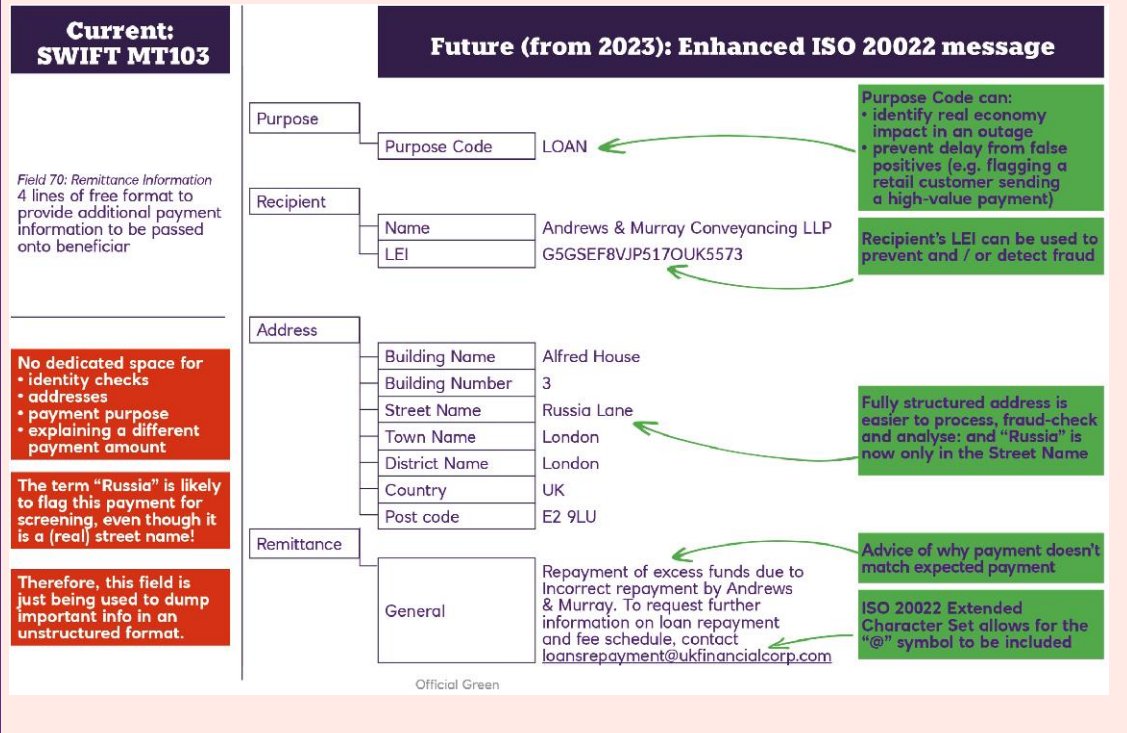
Current: SWIFT MT103

Field 70: Remittance Information
4 lines of free format to provide additional payment information to be passed onto beneficiar

No dedicated space for
• identity checks
• addresses
• payment purpose
• explaining a different payment amount

The term "Russia" is likely to flag this payment for screening, even though it is a (real) street name!

Therefore, this field is just being used to dump important info in an unstructured format.

Future (from 2023): Enhanced ISO 20022 message

Purpose
Purpose Code | LOAN

Purpose Code can:
• identify real economy impact in an outage
• prevent delay from false positives (e.g. flagging a retail customer sending a high-value payment)

Recipient
Name | Andrews & Murray Conveyancing LLP
LEI | G5GSEF8VJP517OUK5573

Recipient's LEI can be used to prevent and / or detect fraud

Address
Building Name | Alfred House
Building Number | 3
Street Name | Russia Lane
Town Name | London
District Name | London
Country | UK
Post code | E2 9LU

Fully structured address is easier to process, fraud-check and analyse: and "Russia" is now only in the Street Name

Remittance
General | Repayment of excess funds due to Incorrect repayment by Andrews & Murray. To request further information on loan repayment and fee schedule, contact loansrepayment@ukfinancialcorp.com

Advice of why payment doesn't match expected payment

ISO 20022 Extended Character Set allows for the "@" symbol to be included

Official Green